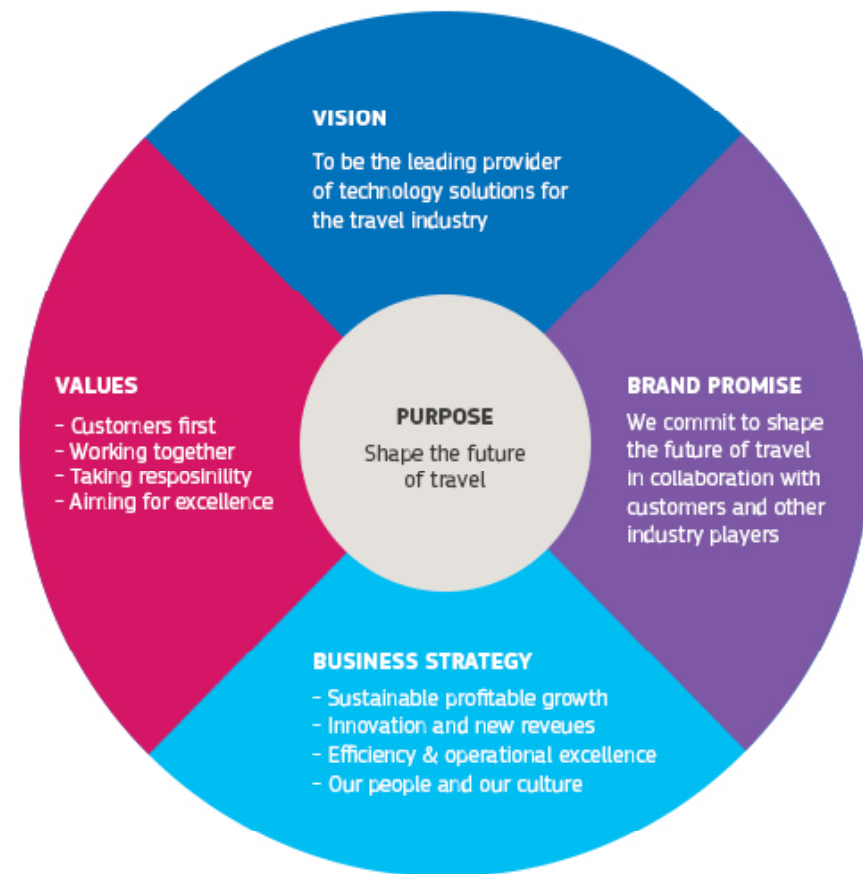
VISION

To be the leading provider of technology solutions for the travel industry

VALUES

- Customers first
- Working together
- Taking resposinility
- Aiming for excellence

PURPOSE

Shape the future of travel

BRAND PROMISE

We commit to shape the future of travel in collaboration with customers and other industry players

BUSINESS STRATEGY

- Sustainable profitable growth
- Innovation and new reveues
- Efficiency & operational excellence
- Our people and our culture